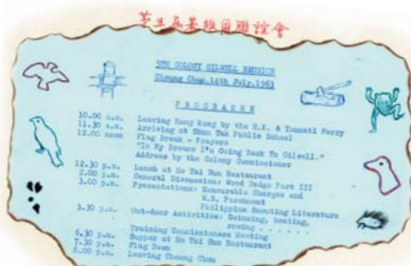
第五屆木章同聯誼會

THE COLONY GILWELL REUNION
Cheung Chau 14th July,1963

P R O G R A M M E

10.00 a.m. Leaving Hong Kong by the H.Y. & Tsimati Ferry
11.30 a.m. Arriving at Shun Tak Public School
12.00 noon Flag Break - Prayers
"In My Dreams I'm Going Back To Gilwell."
Address by the Colony Commissioner

12.30 p.m. Lunch at Ho Tai Bun Restaurant
2.00 p.m. General Discussion: Wood Badge Part III
3.00 p.m. Presentations: Honourable Changes and
W.B. Parchment
Philippine Scouting Literature

3.30 p.m. Out-door Activities: Swimming, boating,
rowing . . . . . .

6.30 p.m. Training Commissioners Meeting
7.30 p.m. Supper at Ho Tai Bun Restaurant
8.00 p.m. Flag Down
Leaving Cheung Chau